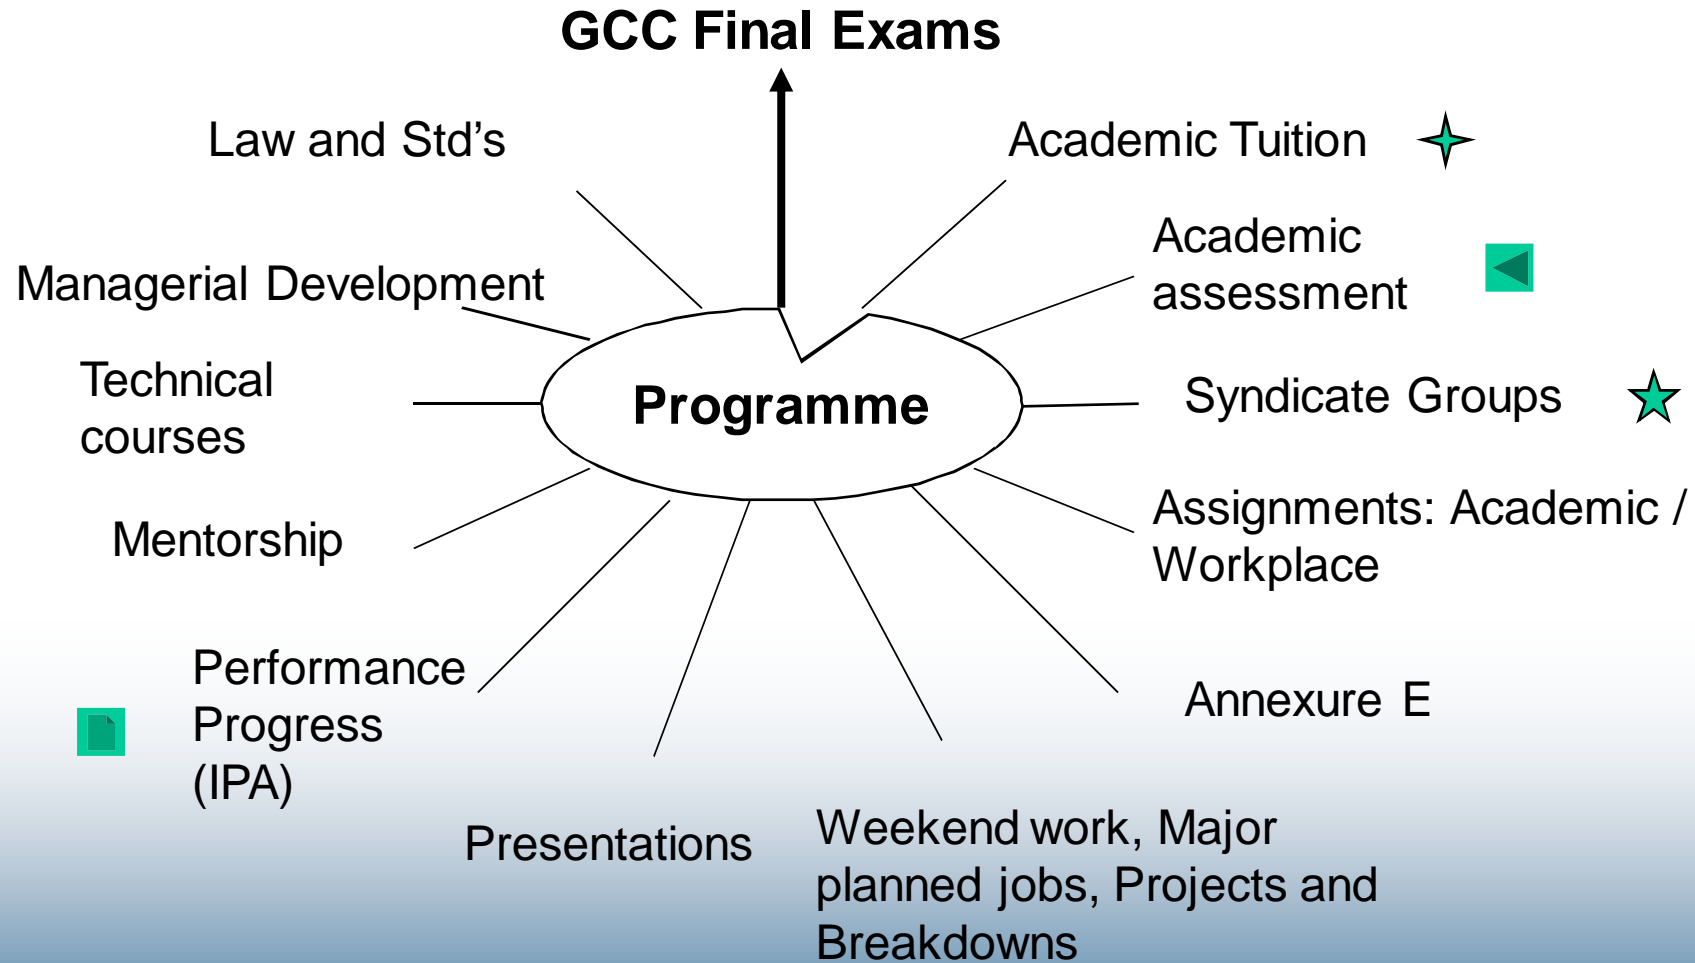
GCC Final Exams

Law and Std’s

Academic Tuition

Academic assessment

Managerial Development

Technical courses

Programme

Syndicate Groups

Mentorship

Assignments: Academic / Workplace

Performance Progress (IPA)

Annexure E

Presentations

Weekend work, Major planned jobs, Projects and Breakdowns